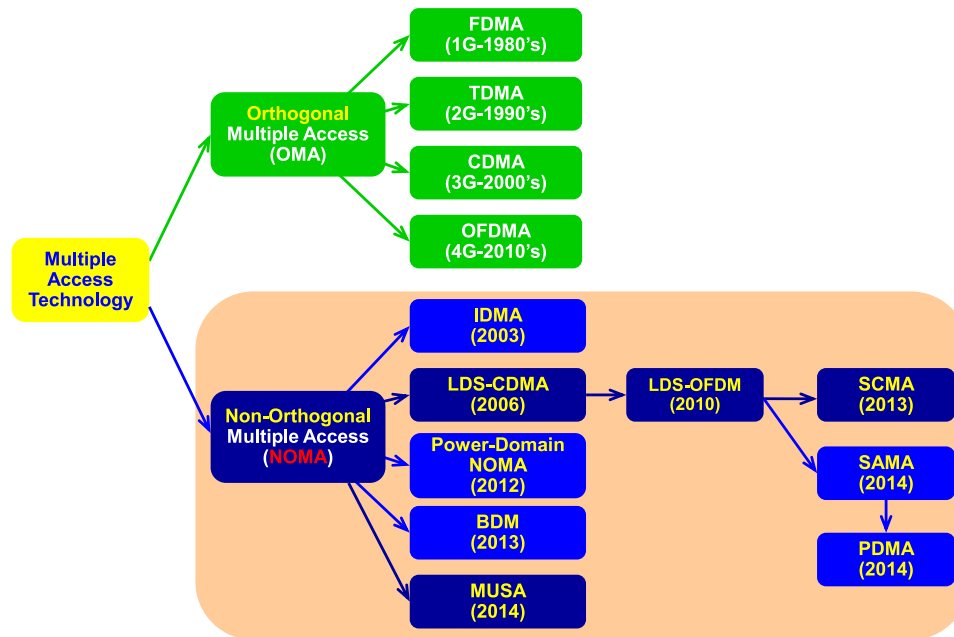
Multiple Access Technology

Orthogonal Multiple Access (OMA)

FDMA (1G-1980's)

TDMA (2G-1990's)

CDMA (3G-2000's)

OFDMA (4G-2010's)

Non-Orthogonal Multiple Access (NOMA)

IDMA (2003)

LDS-CDMA (2006)

Power-Domain NOMA (2012)

BDM (2013)

MUSA (2014)

LDS-OFDM (2010)

SCMA (2013)

SAMA (2014)

PDMA (2014)